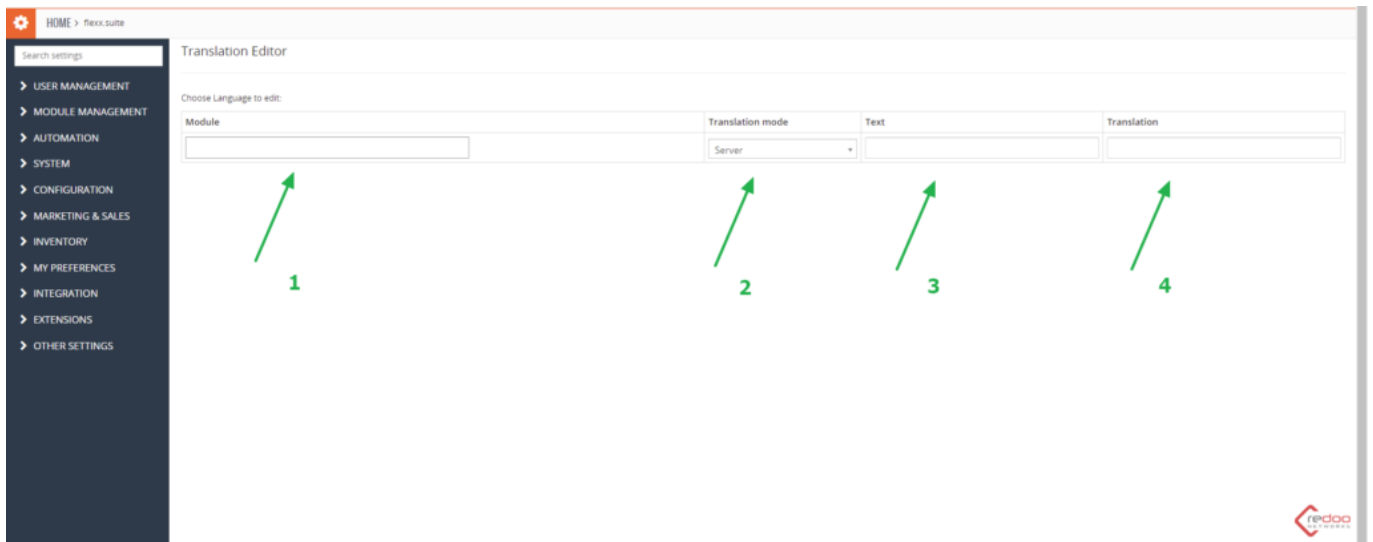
HOME > flexx.suite

Search settings

USER MANAGEMENT
MODULE MANAGEMENT
AUTOMATION
SYSTEM
CONFIGURATION
MARKETING & SALES
INVENTORY
MY PREFERENCES
INTEGRATION
EXTENSIONS
OTHER SETTINGS

Translation Editor

Choose Language to edit:

| Module | Translation mode | Text | Translation |
|---|---|---|---|
| | Server | | |

1
2
3
4

redoo NETWORKS